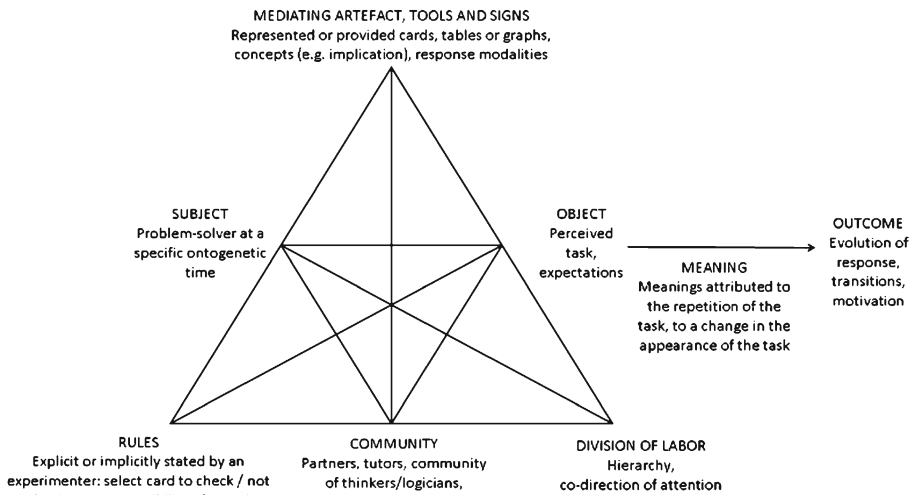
MEDIATING ARTEFACT, TOOLS AND SIGNS
Represented or provided cards, tables or graphs, concepts (e.g. implication), response modalities

SUBJECT
Problem-solver at a specific ontogenetic time

OBJECT
Perceived task, expectations

MEANING
Meanings attributed to the repetition of the task, to a change in the appearance of the task

OUTCOME
Evolution of response, transitions, motivation

RULES
Explicit or implicitly stated by an experimenter: select card to check / not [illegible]

COMMUNITY
Partners, tutors, community of thinkers/logicians, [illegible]

DIVISION OF LABOR
Hierarchy, co-direction of attention